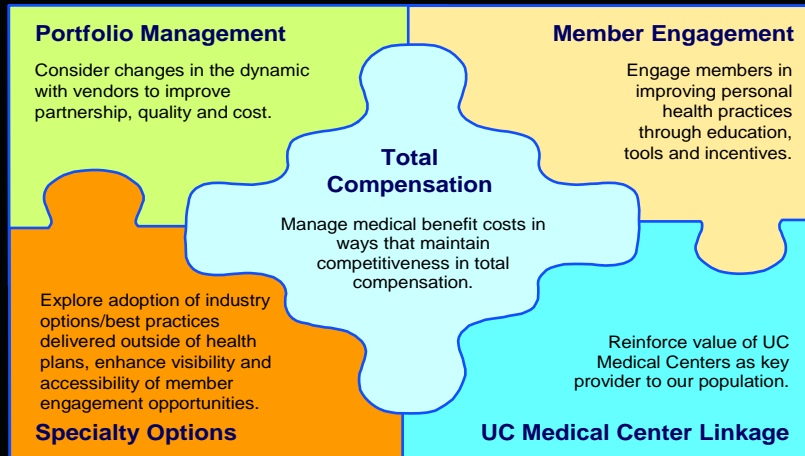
Portfolio Management

Consider changes in the dynamic with vendors to improve partnership, quality and cost.

Member Engagement

Engage members in improving personal health practices through education, tools and incentives.

Total Compensation

Manage medical benefit costs in ways that maintain competitiveness in total compensation.

Explore adoption of industry options/best practices delivered outside of health plans, enhance visibility and accessibility of member engagement opportunities.

Specialty Options

Reinforce value of UC Medical Centers as key provider to our population.

UC Medical Center Linkage